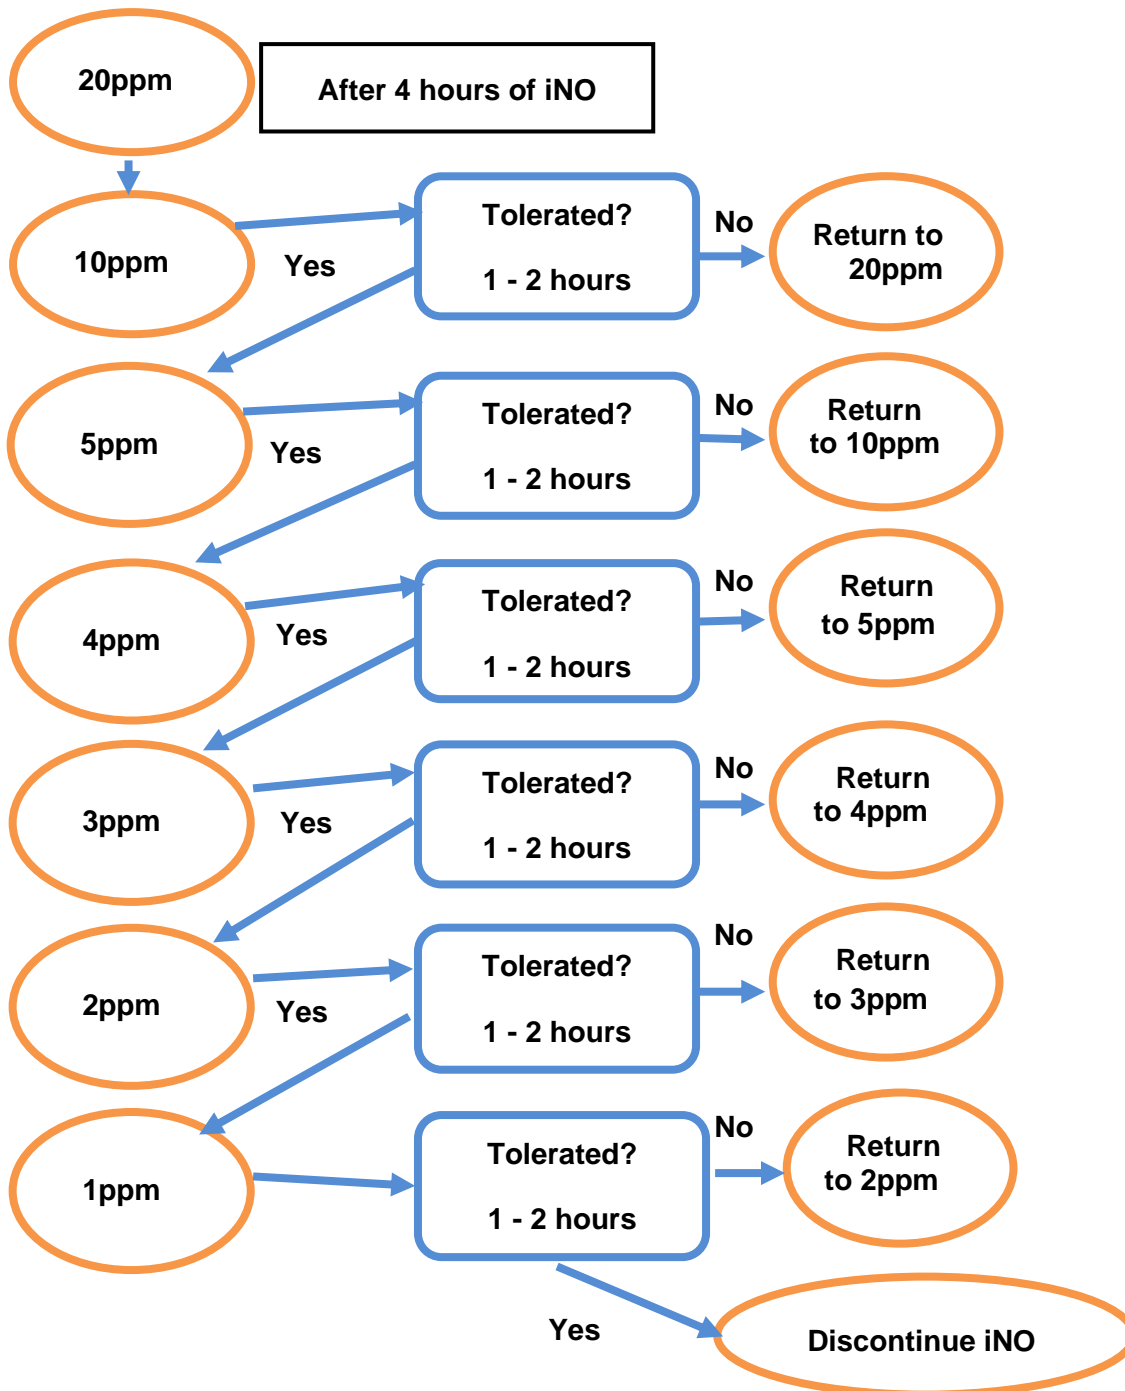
20ppm

After 4 hours of iNO

10ppm

Yes

Tolerated?

1 - 2 hours

No

Return to 20ppm

5ppm

Yes

Tolerated?

1 - 2 hours

No

Return to 10ppm

4ppm

Yes

Tolerated?

1 - 2 hours

No

Return to 5ppm

3ppm

Yes

Tolerated?

1 - 2 hours

No

Return to 4ppm

2ppm

Yes

Tolerated?

1 - 2 hours

No

Return to 3ppm

1ppm

Tolerated?

1 - 2 hours

No

Return to 2ppm

Yes

Discontinue iNO